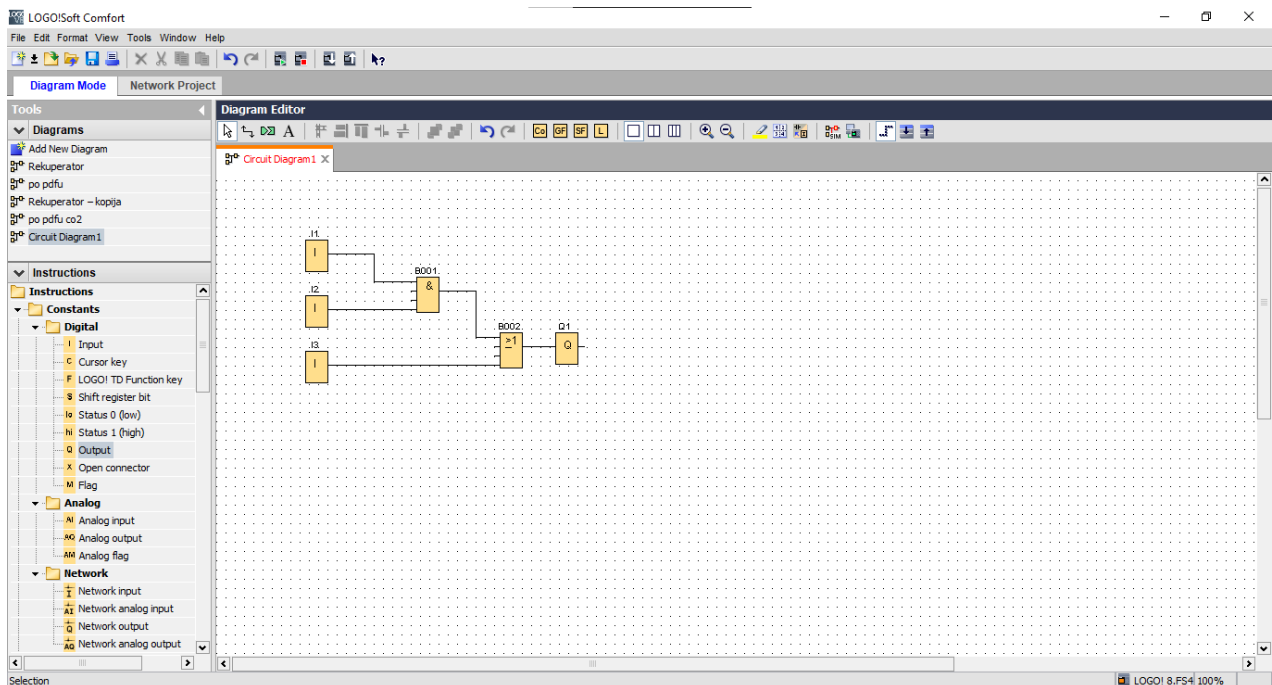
LOGO!Soft Comfort

File Edit Format View Tools Window Help

Diagram Mode
Network Project

Tools
Diagrams
Add New Diagram
Rekuperator
po pdfu
Rekuperator – kopija
po pdfu co2
Circuit Diagram1

Instructions
Instructions
Constants
Digital
I Input
C Cursor key
F LOGO! TD Function key
S Shift register bit
lo Status 0 (low)
hi Status 1 (high)
Q Output
X Open connector
M Flag
Analog
AI Analog input
AQ Analog output
AM Analog flag
Network
Network input
AI Network analog input
Q Network output
AQ Network analog output

Diagram Editor
Co GF SF L

Circuit Diagram1

I1
I
I2
I
I3
I
B001
&
B002
≥1
Q1
Q

Selection
LOGO! 8.FS4 100%